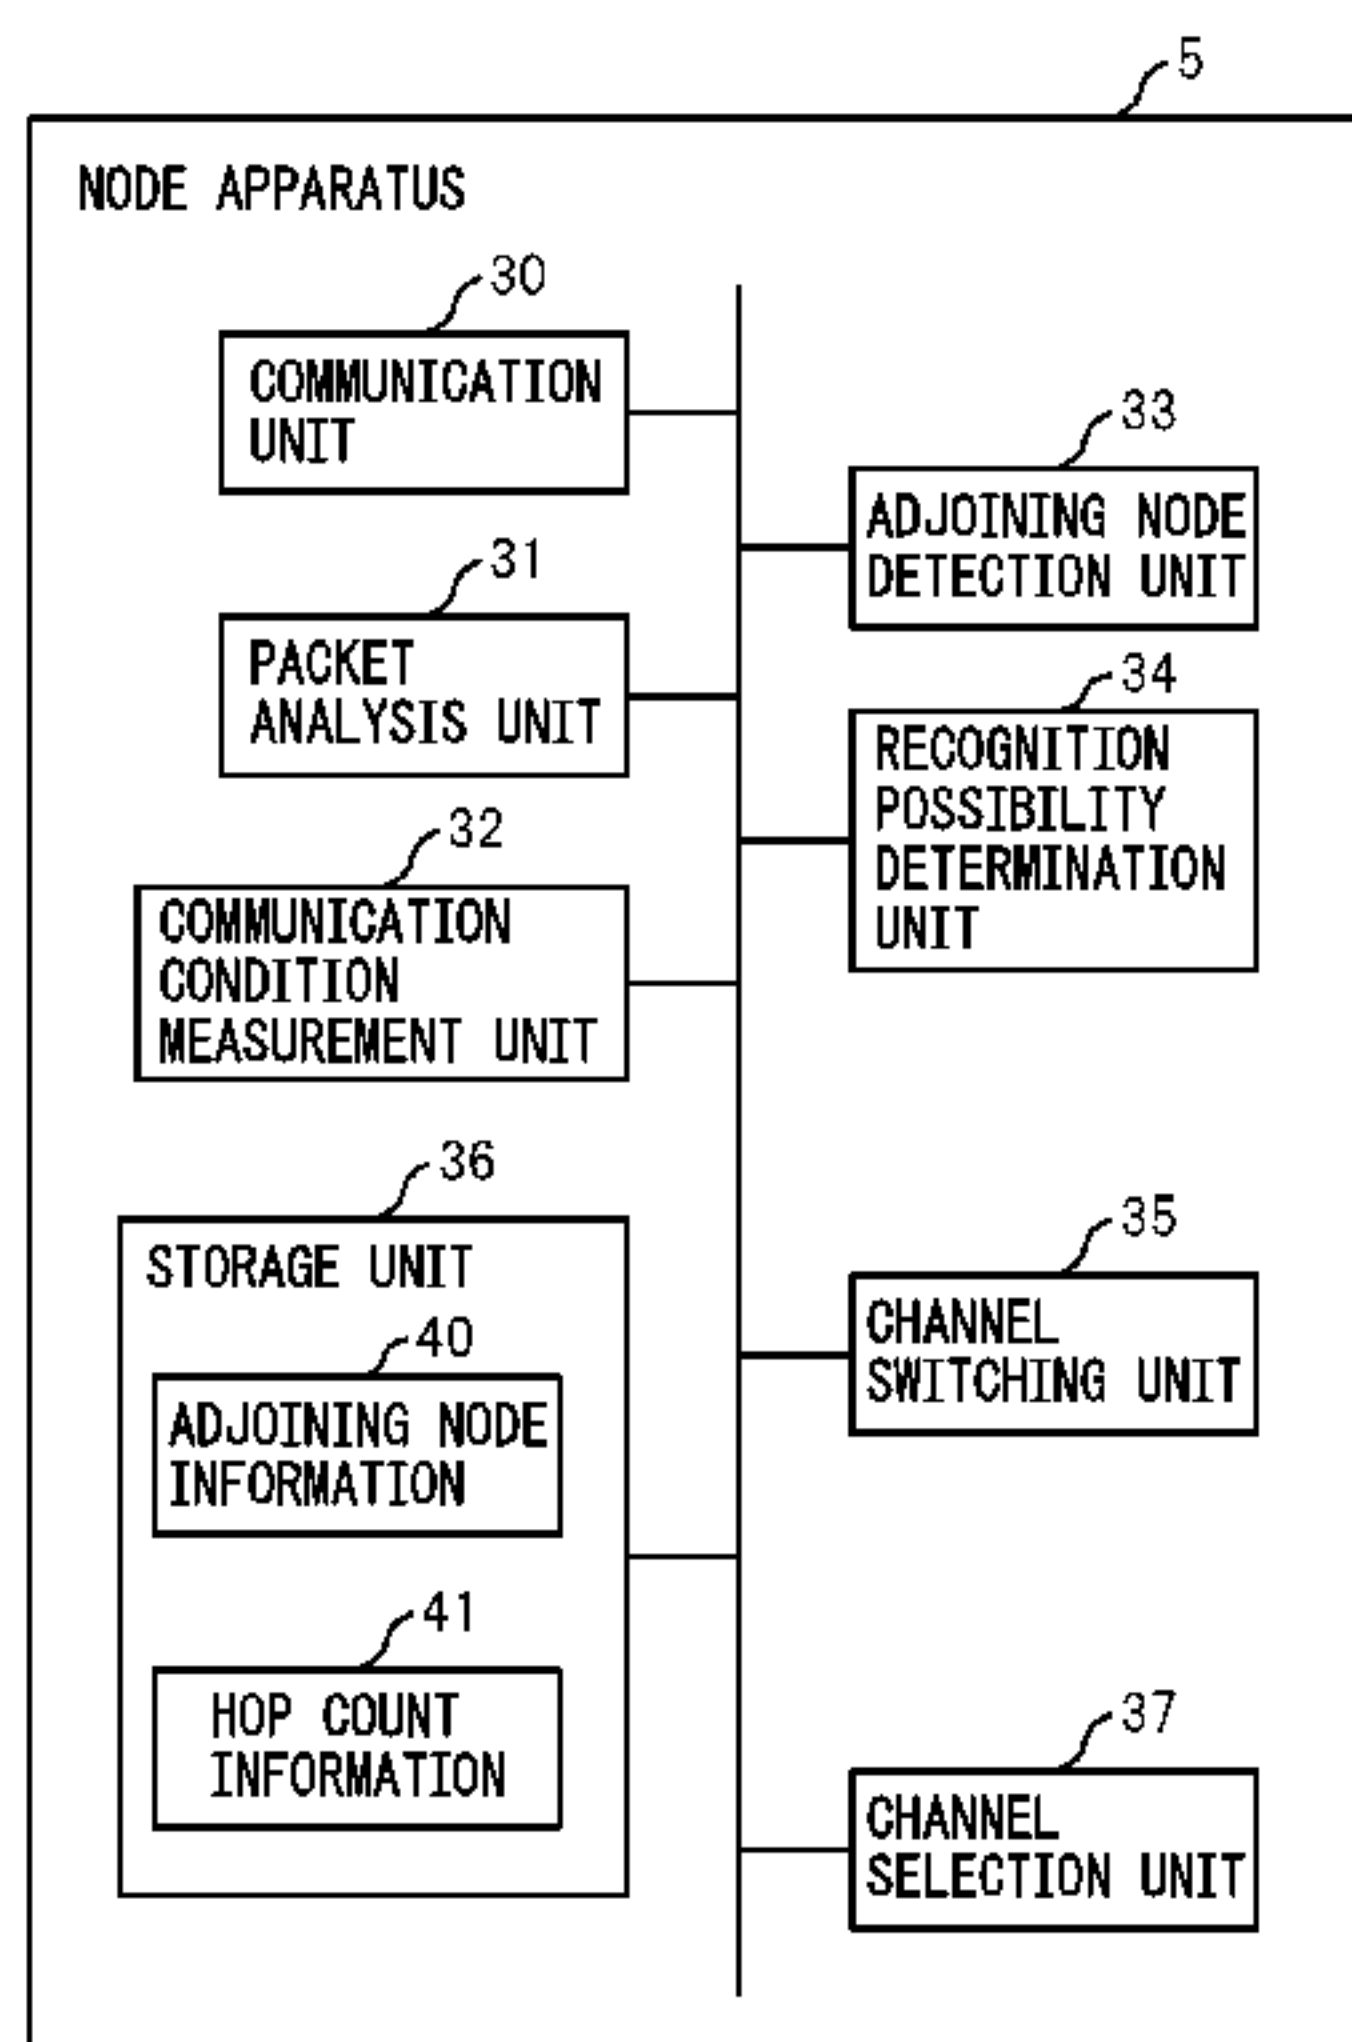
5

NODE APPARATUS

30

COMMUNICATION UNIT

33

ADJOINING NODE DETECTION UNIT

31

PACKET ANALYSIS UNIT

34

RECOGNITION POSSIBILITY DETERMINATION UNIT

32

COMMUNICATION CONDITION MEASUREMENT UNIT

36

STORAGE UNIT

40

ADJOINING NODE INFORMATION

41

HOP COUNT INFORMATION

35

CHANNEL SWITCHING UNIT

37

CHANNEL SELECTION UNIT